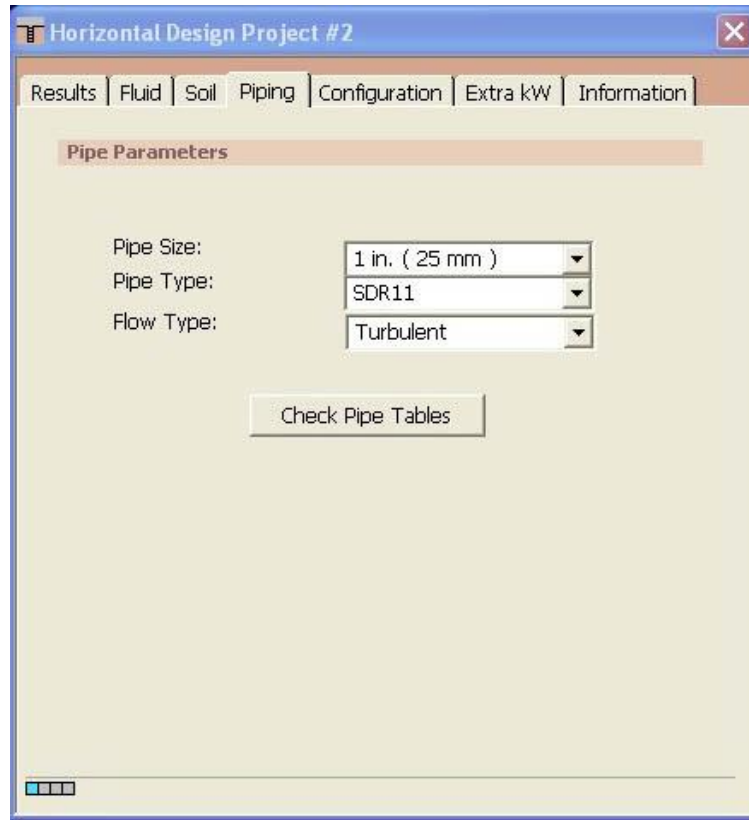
Horizontal Design Project #2

Results | Fluid | Soil | Piping | Configuration | Extra kW | Information

Pipe Parameters

Pipe Size: 1 in. ( 25 mm )
Pipe Type: SDR11
Flow Type: Turbulent

Check Pipe Tables